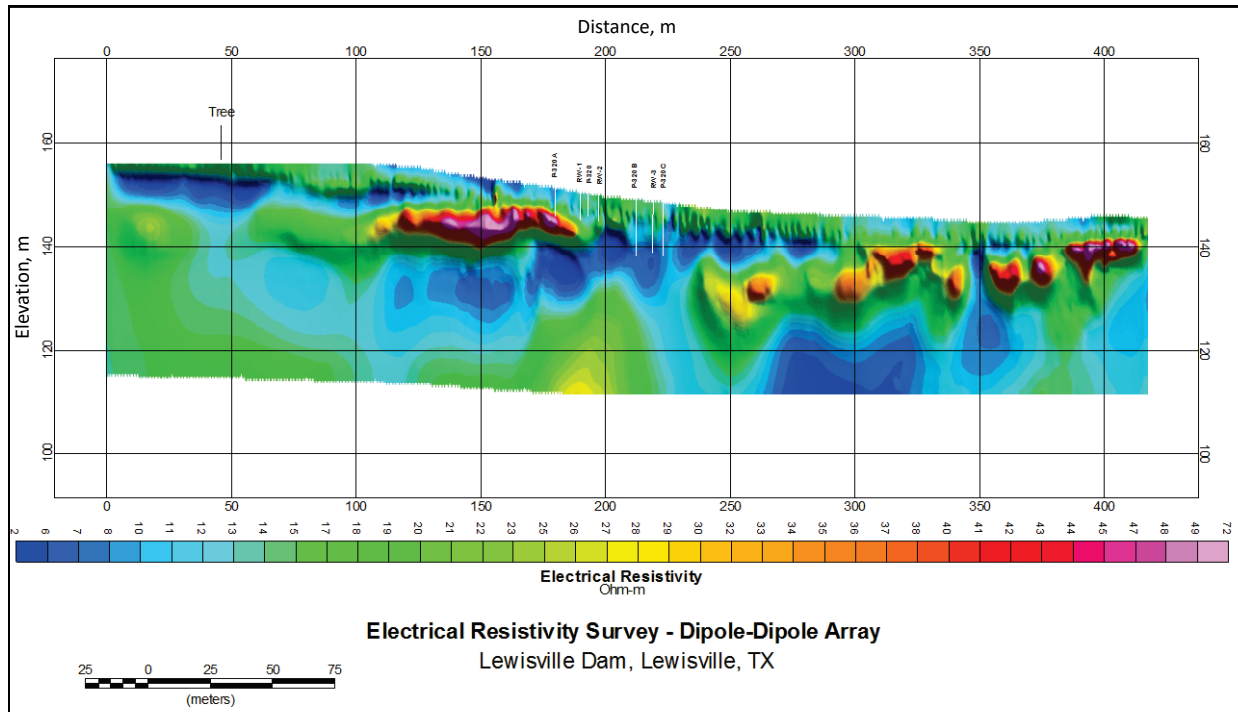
Distance, m

0 50 100 150 200 250 300 350 400

Tree

160 140 120 100

Elevation, m

P320 A
RW-1
P320
RW-2
P320 B
RW-3
P320 C

0 50 100 150 200 250 300 350 400

2 6 7 8 10 11 12 13 14 15 17 18 19 20 21 22 23 25 26 27 28 29 30 32 33 34 35 36 37 38 40 41 42 43 44 45 47 48 49 72

Electrical Resistivity
Ohm-m

Electrical Resistivity Survey - Dipole-Dipole Array
Lewisville Dam, Lewisville, TX

25 0 25 50 75
(meters)